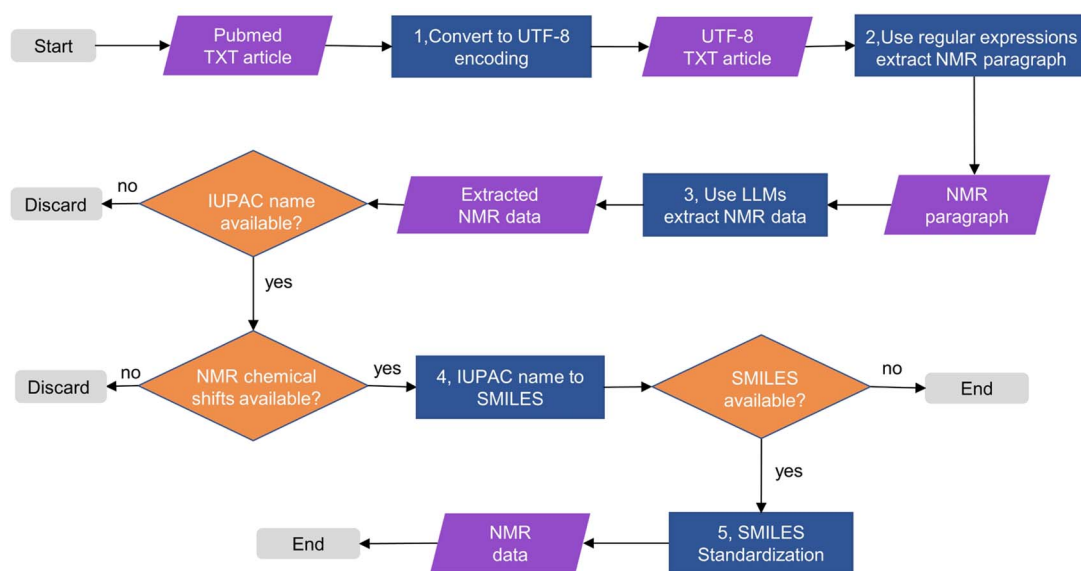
Start

Pubmed TXT article

1,Convert to UTF-8 encoding

UTF-8 TXT article

2,Use regular expressions extract NMR paragraph

NMR paragraph

3, Use LLMs extract NMR data

Extracted NMR data

IUPAC name available?

no

Discard

yes

NMR chemical shifts available?

no

Discard

yes

4, IUPAC name to SMILES

SMILES available?

no

End

yes

5, SMILES Standardization

NMR data

End